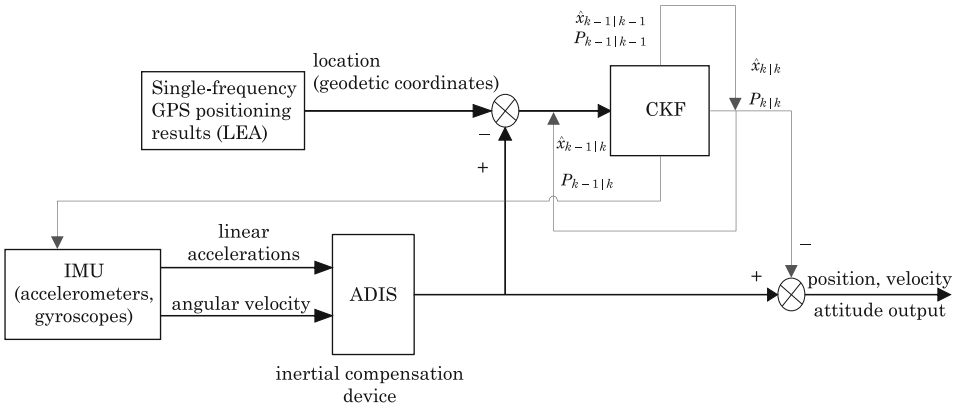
$\hat{x}_{k-1|k-1}$
$P_{k-1|k-1}$

Single-frequency GPS positioning results (LEA)

location (geodetic coordinates)

$-$

$+$

CKF

$\hat{x}_{k|k}$

$P_{k|k}$

$\hat{x}_{k-1|k}$

$P_{k-1|k}$

IMU (accelerometers, gyroscopes)

linear accelerations

angular velocity

ADIS

inertial compensation device

$-$

$+$

position, velocity attitude output